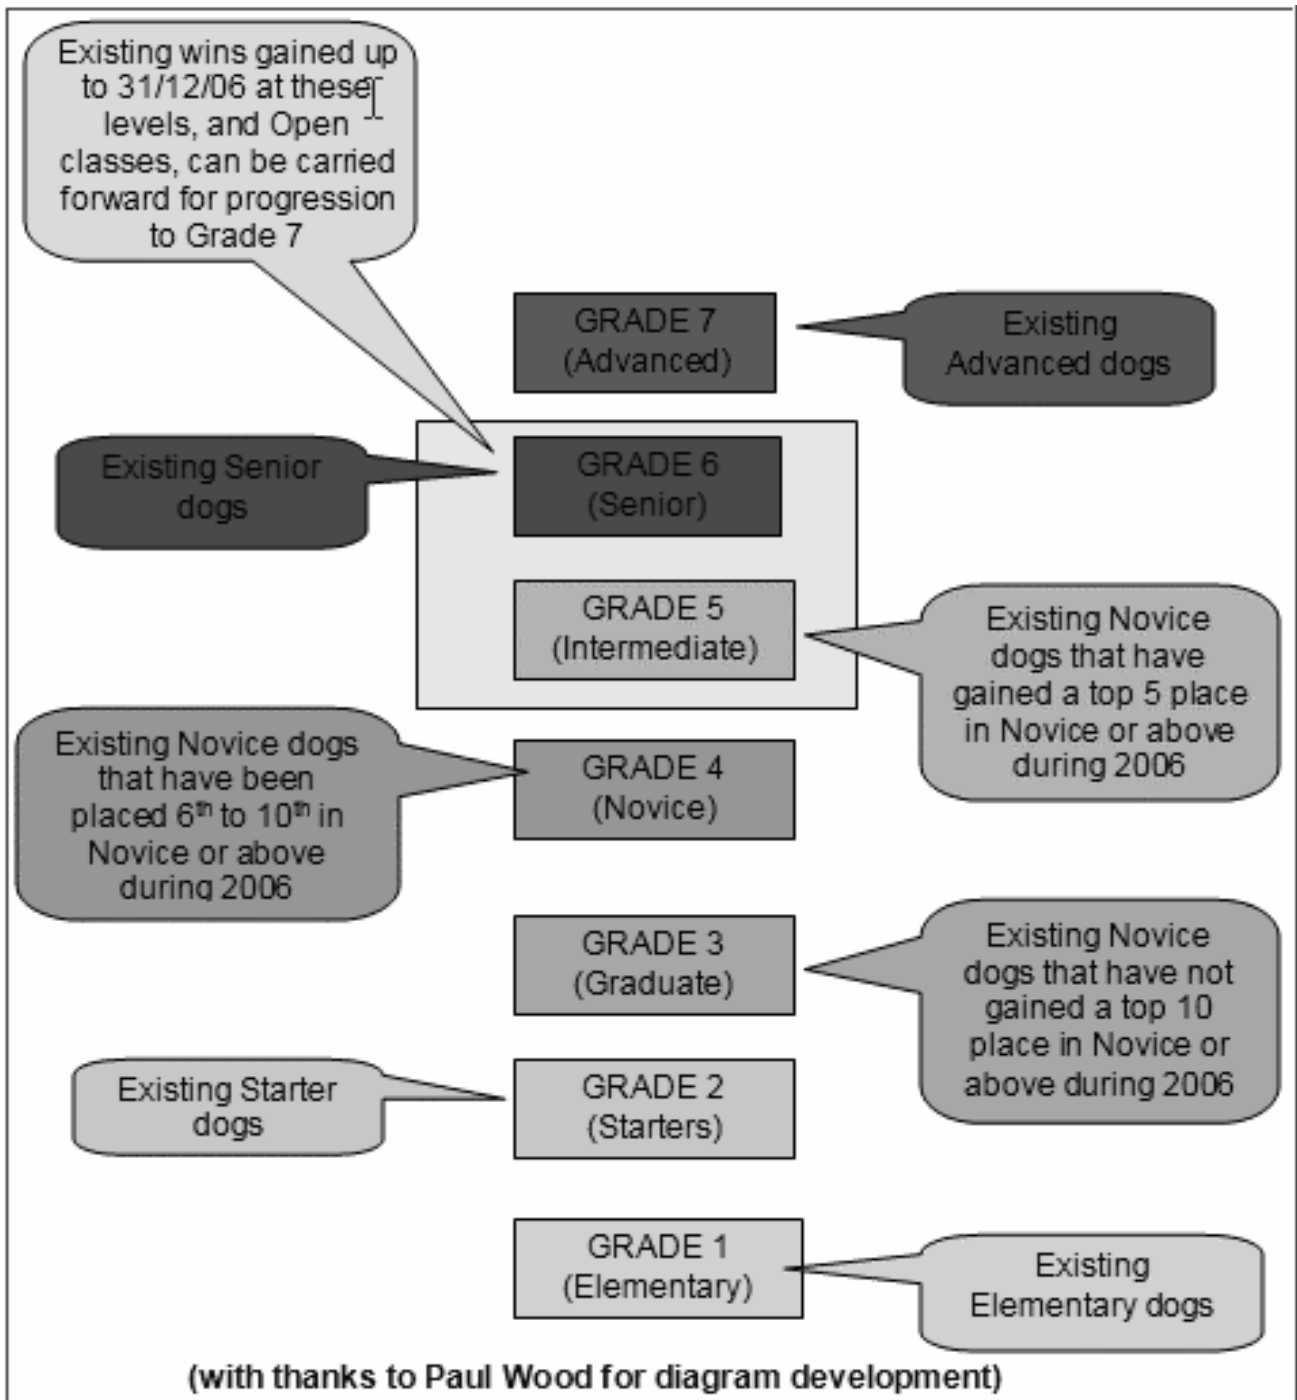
Existing wins gained up to 31/12/06 at these levels, and Open classes, can be carried forward for progression to Grade 7

GRADE 7
(Advanced)

Existing Advanced dogs

Existing Senior dogs

GRADE 6
(Senior)

GRADE 5
(Intermediate)

Existing Novice dogs that have gained a top 5 place in Novice or above during 2006

Existing Novice dogs that have been placed 6$^{th}$ to 10$^{th}$ in Novice or above during 2006

GRADE 4
(Novice)

GRADE 3
(Graduate)

Existing Novice dogs that have not gained a top 10 place in Novice or above during 2006

Existing Starter dogs

GRADE 2
(Starters)

GRADE 1
(Elementary)

Existing Elementary dogs

(with thanks to Paul Wood for diagram development)